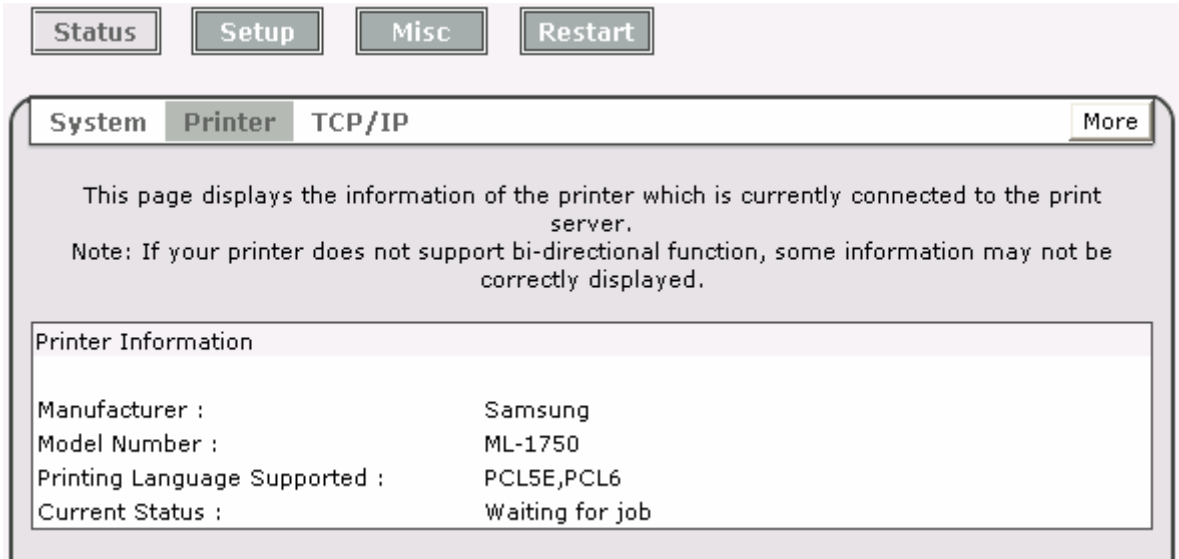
Status Setup Misc Restart

System Printer TCP/IP More

This page displays the information of the printer which is currently connected to the print server.
Note: If your printer does not support bi-directional function, some information may not be correctly displayed.

Printer Information

| | |
|---|---|
| Manufacturer : | Samsung |
| Model Number : | ML-1750 |
| Printing Language Supported : | PCL5E,PCL6 |
| Current Status : | Waiting for job |